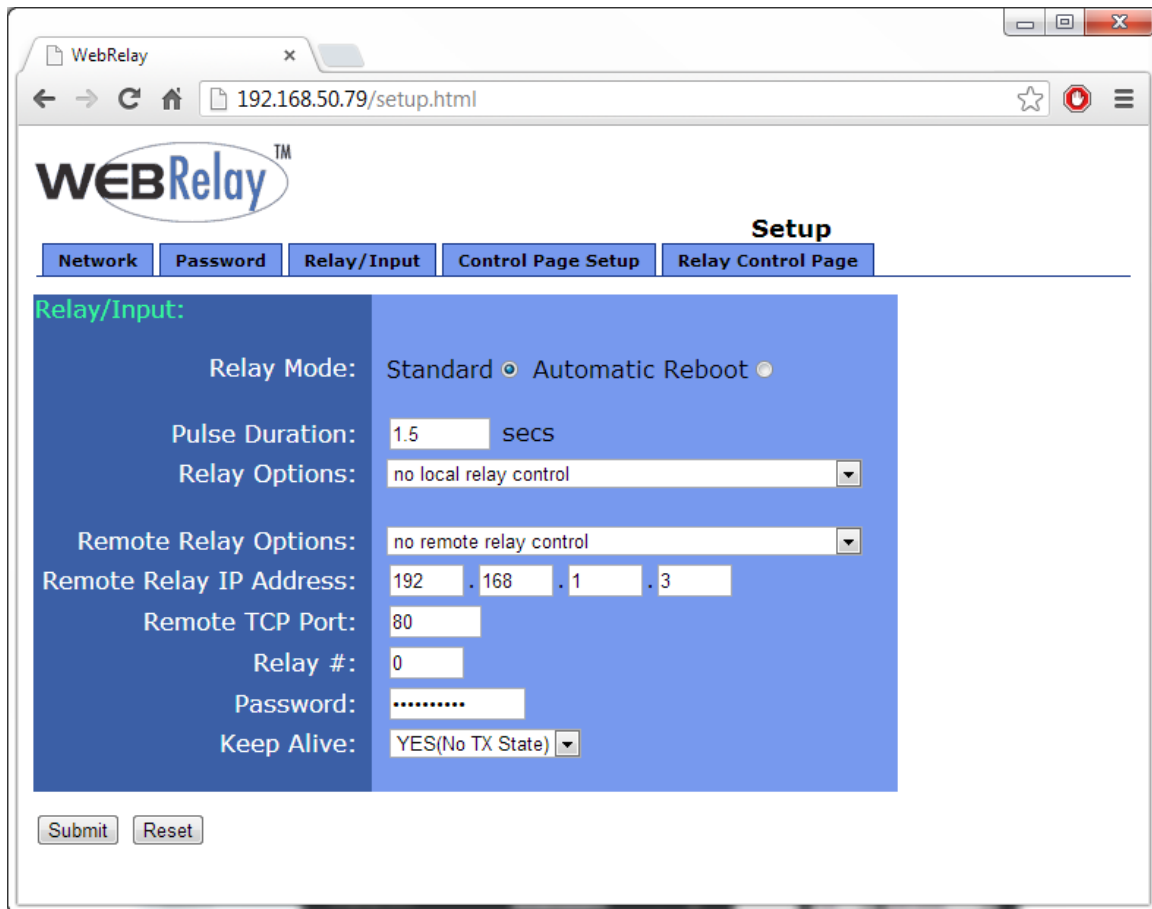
WebRelay ×

192.168.50.79/setup.html

WEBRelay™

Setup

Network | Password | Relay/Input | Control Page Setup | Relay Control Page

Relay/Input:

Relay Mode: Standard Automatic Reboot

Pulse Duration: 1.5 secs

Relay Options: no local relay control

Remote Relay Options: no remote relay control

Remote Relay IP Address: 192 . 168 . 1 . 3

Remote TCP Port: 80

Relay #: 0

Password: ••••••••••

Keep Alive: YES(No TX State)

Submit Reset